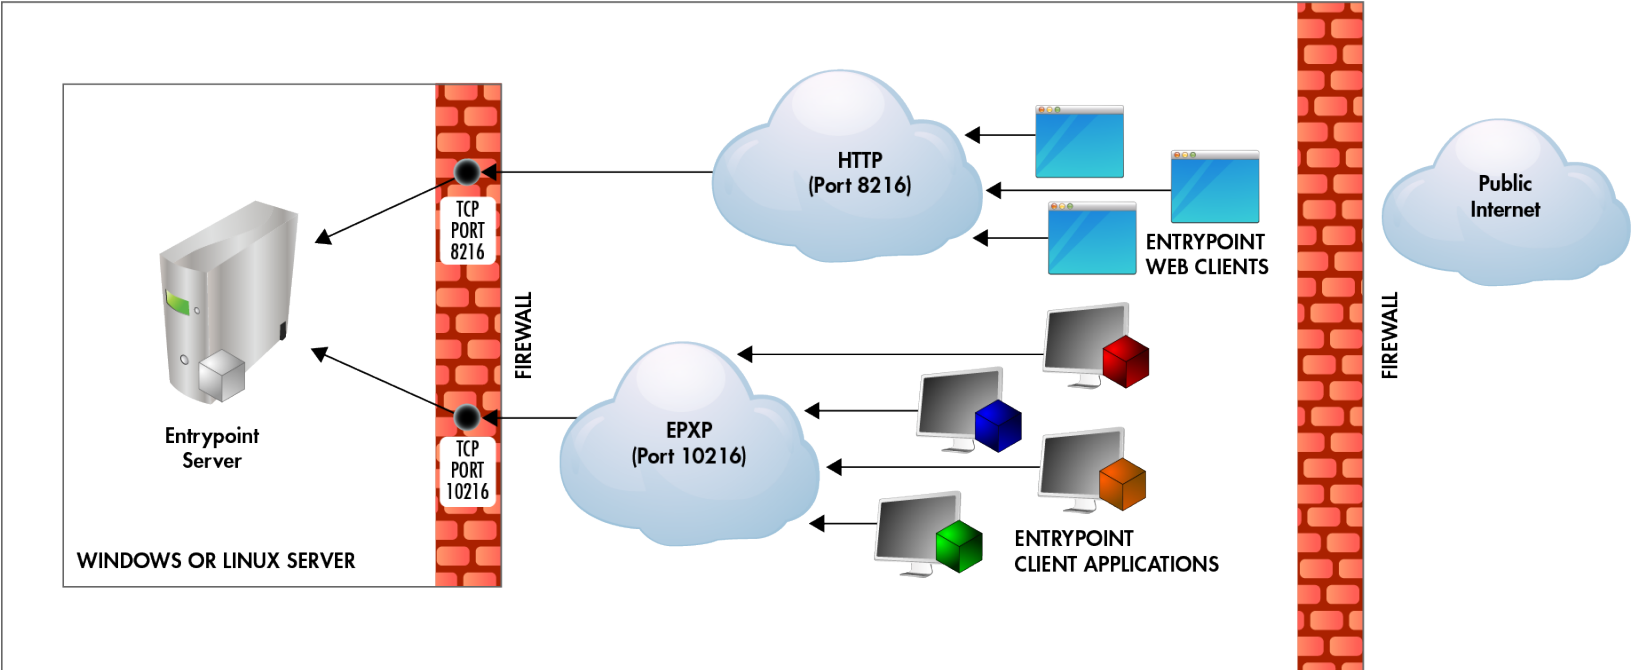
Entrypoint Server

WINDOWS OR LINUX SERVER

TCP PORT 8216

TCP PORT 10216

FIREWALL

HTTP (Port 8216)

ENTRYPOINT WEB CLIENTS

EPXP (Port 10216)

ENTRYPOINT CLIENT APPLICATIONS

FIREWALL

Public Internet